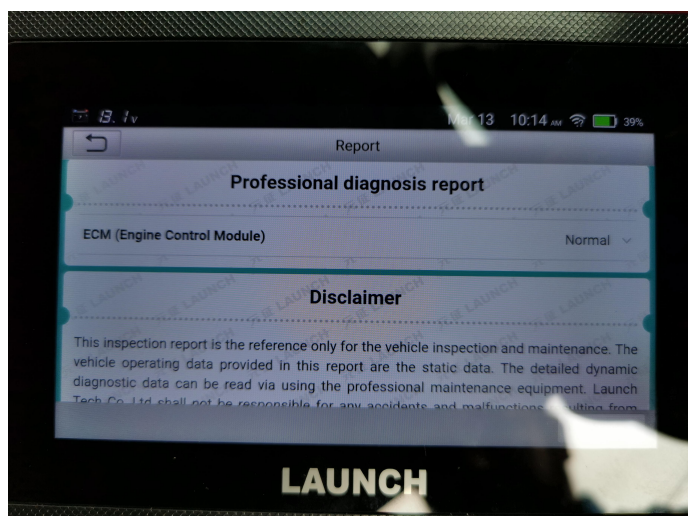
13.1v Mar 13 10:14 AM 39%

Report

Professional diagnosis report

ECM (Engine Control Module) Normal

Disclaimer

This inspection report is the reference only for the vehicle inspection and maintenance. The vehicle operating data provided in this report are the static data. The detailed dynamic diagnostic data can be read via using the professional maintenance equipment. Launch Tech Co. Ltd shall not be responsible for any accidents and malfunctions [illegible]ulting from

LAUNCH